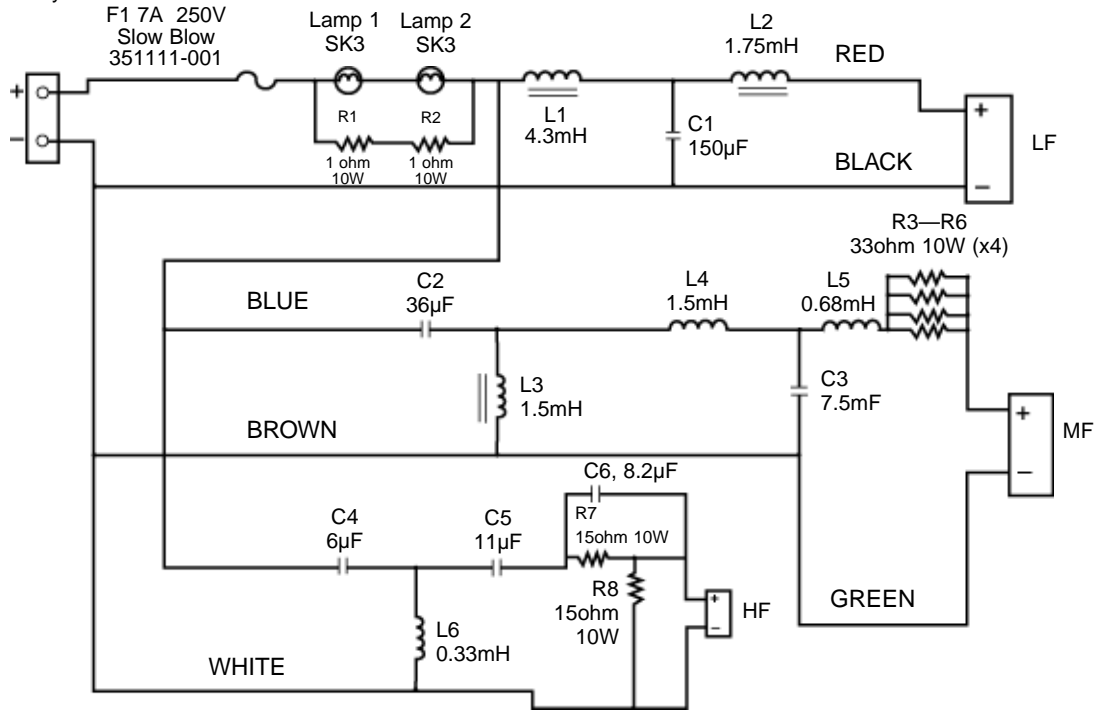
F1 7A 250V
Slow Blow
351111-001

Lamp 1
SK3

Lamp 2
SK3

R1
1 ohm
10W

R2
1 ohm
10W

L1
4.3mH

L2
1.75mH

RED

C1
150µF

BLACK

LF

+

−

+

−

R3—R6
33ohm 10W (x4)

C2
36µF

BLUE

L4
1.5mH

L5
0.68mH

L3
1.5mH

C3
7.5mF

BROWN

MF

+

−

C6, 8.2µF

R7
15ohm 10W

C4
6µF

C5
11µF

R8
15ohm
10W

HF

+

−

GREEN

L6
0.33mH

WHITE